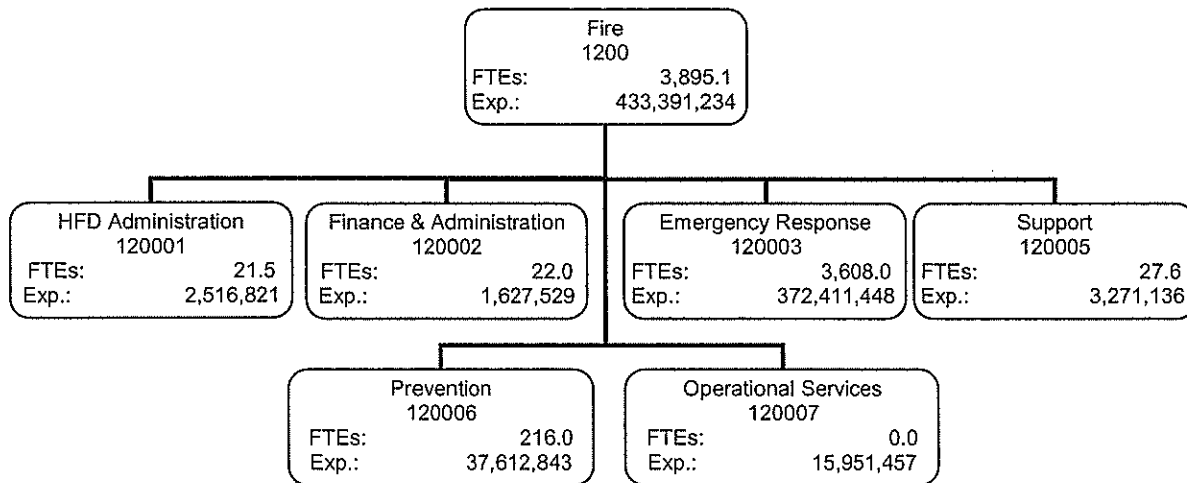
Fire
1200
FTEs: 3,895.1
Exp.: 433,391,234

HFD Administration
120001
FTEs: 21.5
Exp.: 2,516,821

Finance & Administration
120002
FTEs: 22.0
Exp.: 1,627,529

Emergency Response
120003
FTEs: 3,608.0
Exp.: 372,411,448

Support
120005
FTEs: 27.6
Exp.: 3,271,136

Prevention
120006
FTEs: 216.0
Exp.: 37,612,843

Operational Services
120007
FTEs: 0.0
Exp.: 15,951,457